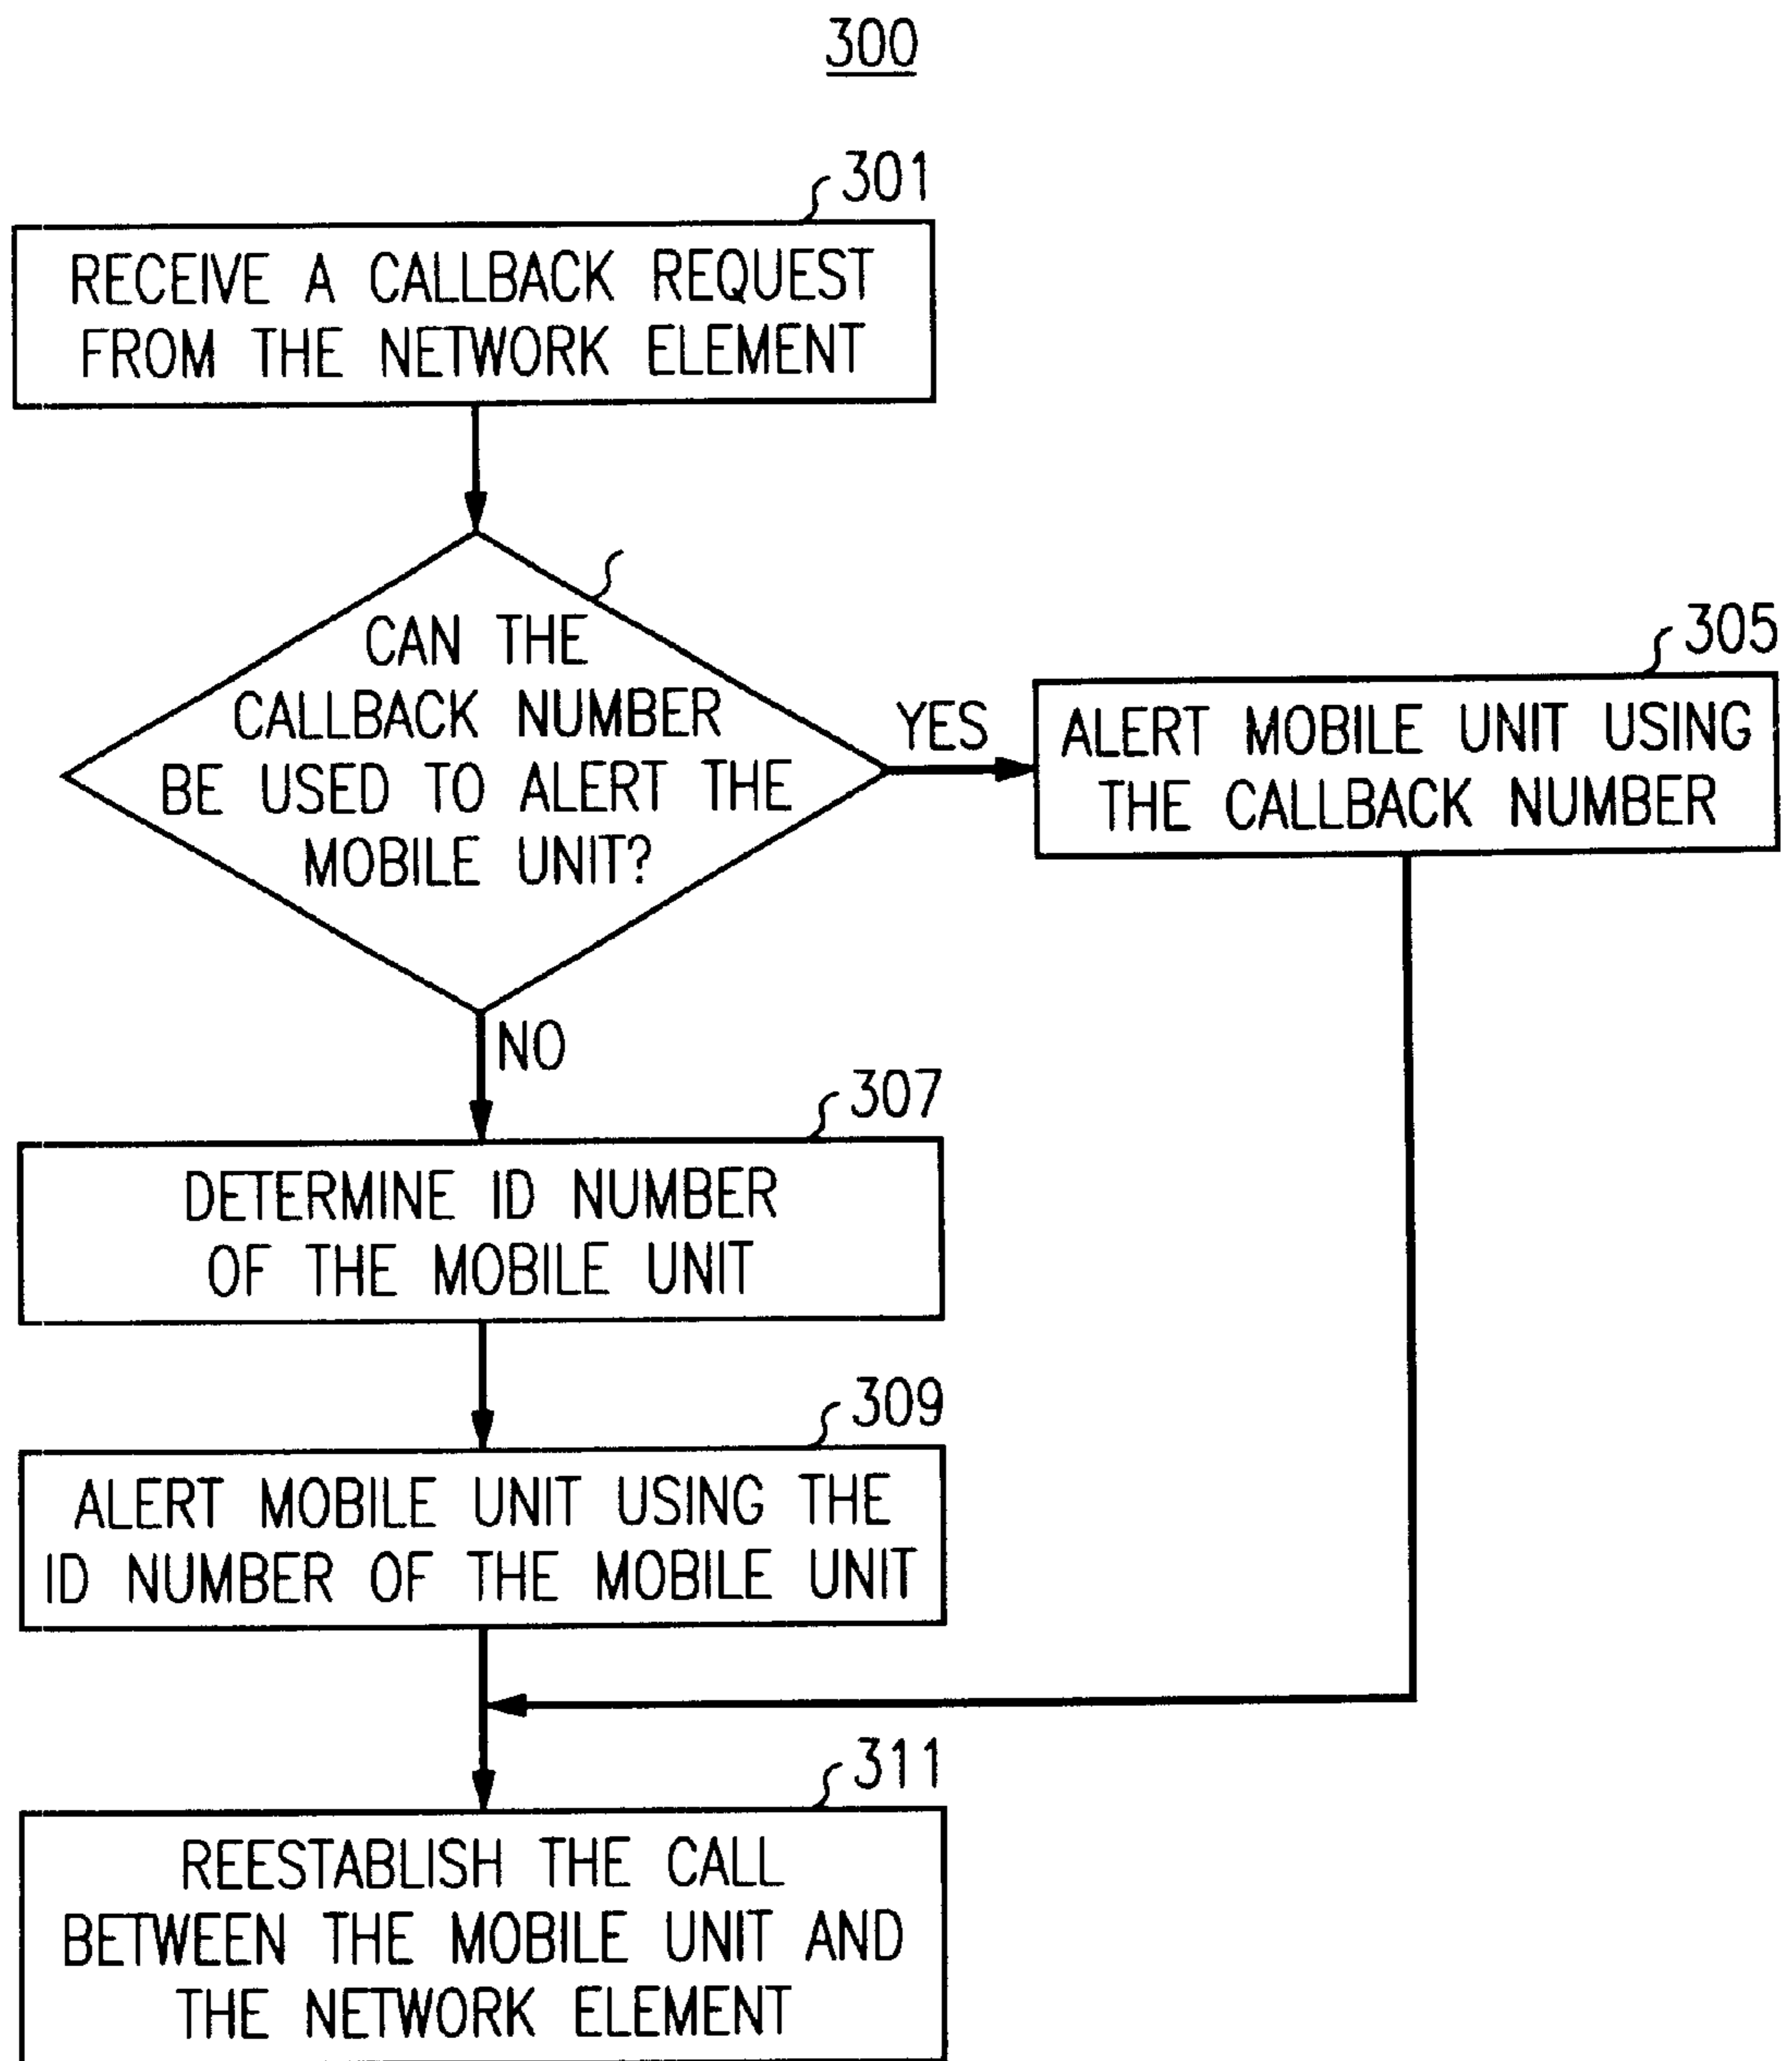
300

301

RECEIVE A CALLBACK REQUEST FROM THE NETWORK ELEMENT

CAN THE CALLBACK NUMBER BE USED TO ALERT THE MOBILE UNIT?

YES

305

ALERT MOBILE UNIT USING THE CALLBACK NUMBER

NO

307

DETERMINE ID NUMBER OF THE MOBILE UNIT

309

ALERT MOBILE UNIT USING THE ID NUMBER OF THE MOBILE UNIT

311

REESTABLISH THE CALL BETWEEN THE MOBILE UNIT AND THE NETWORK ELEMENT